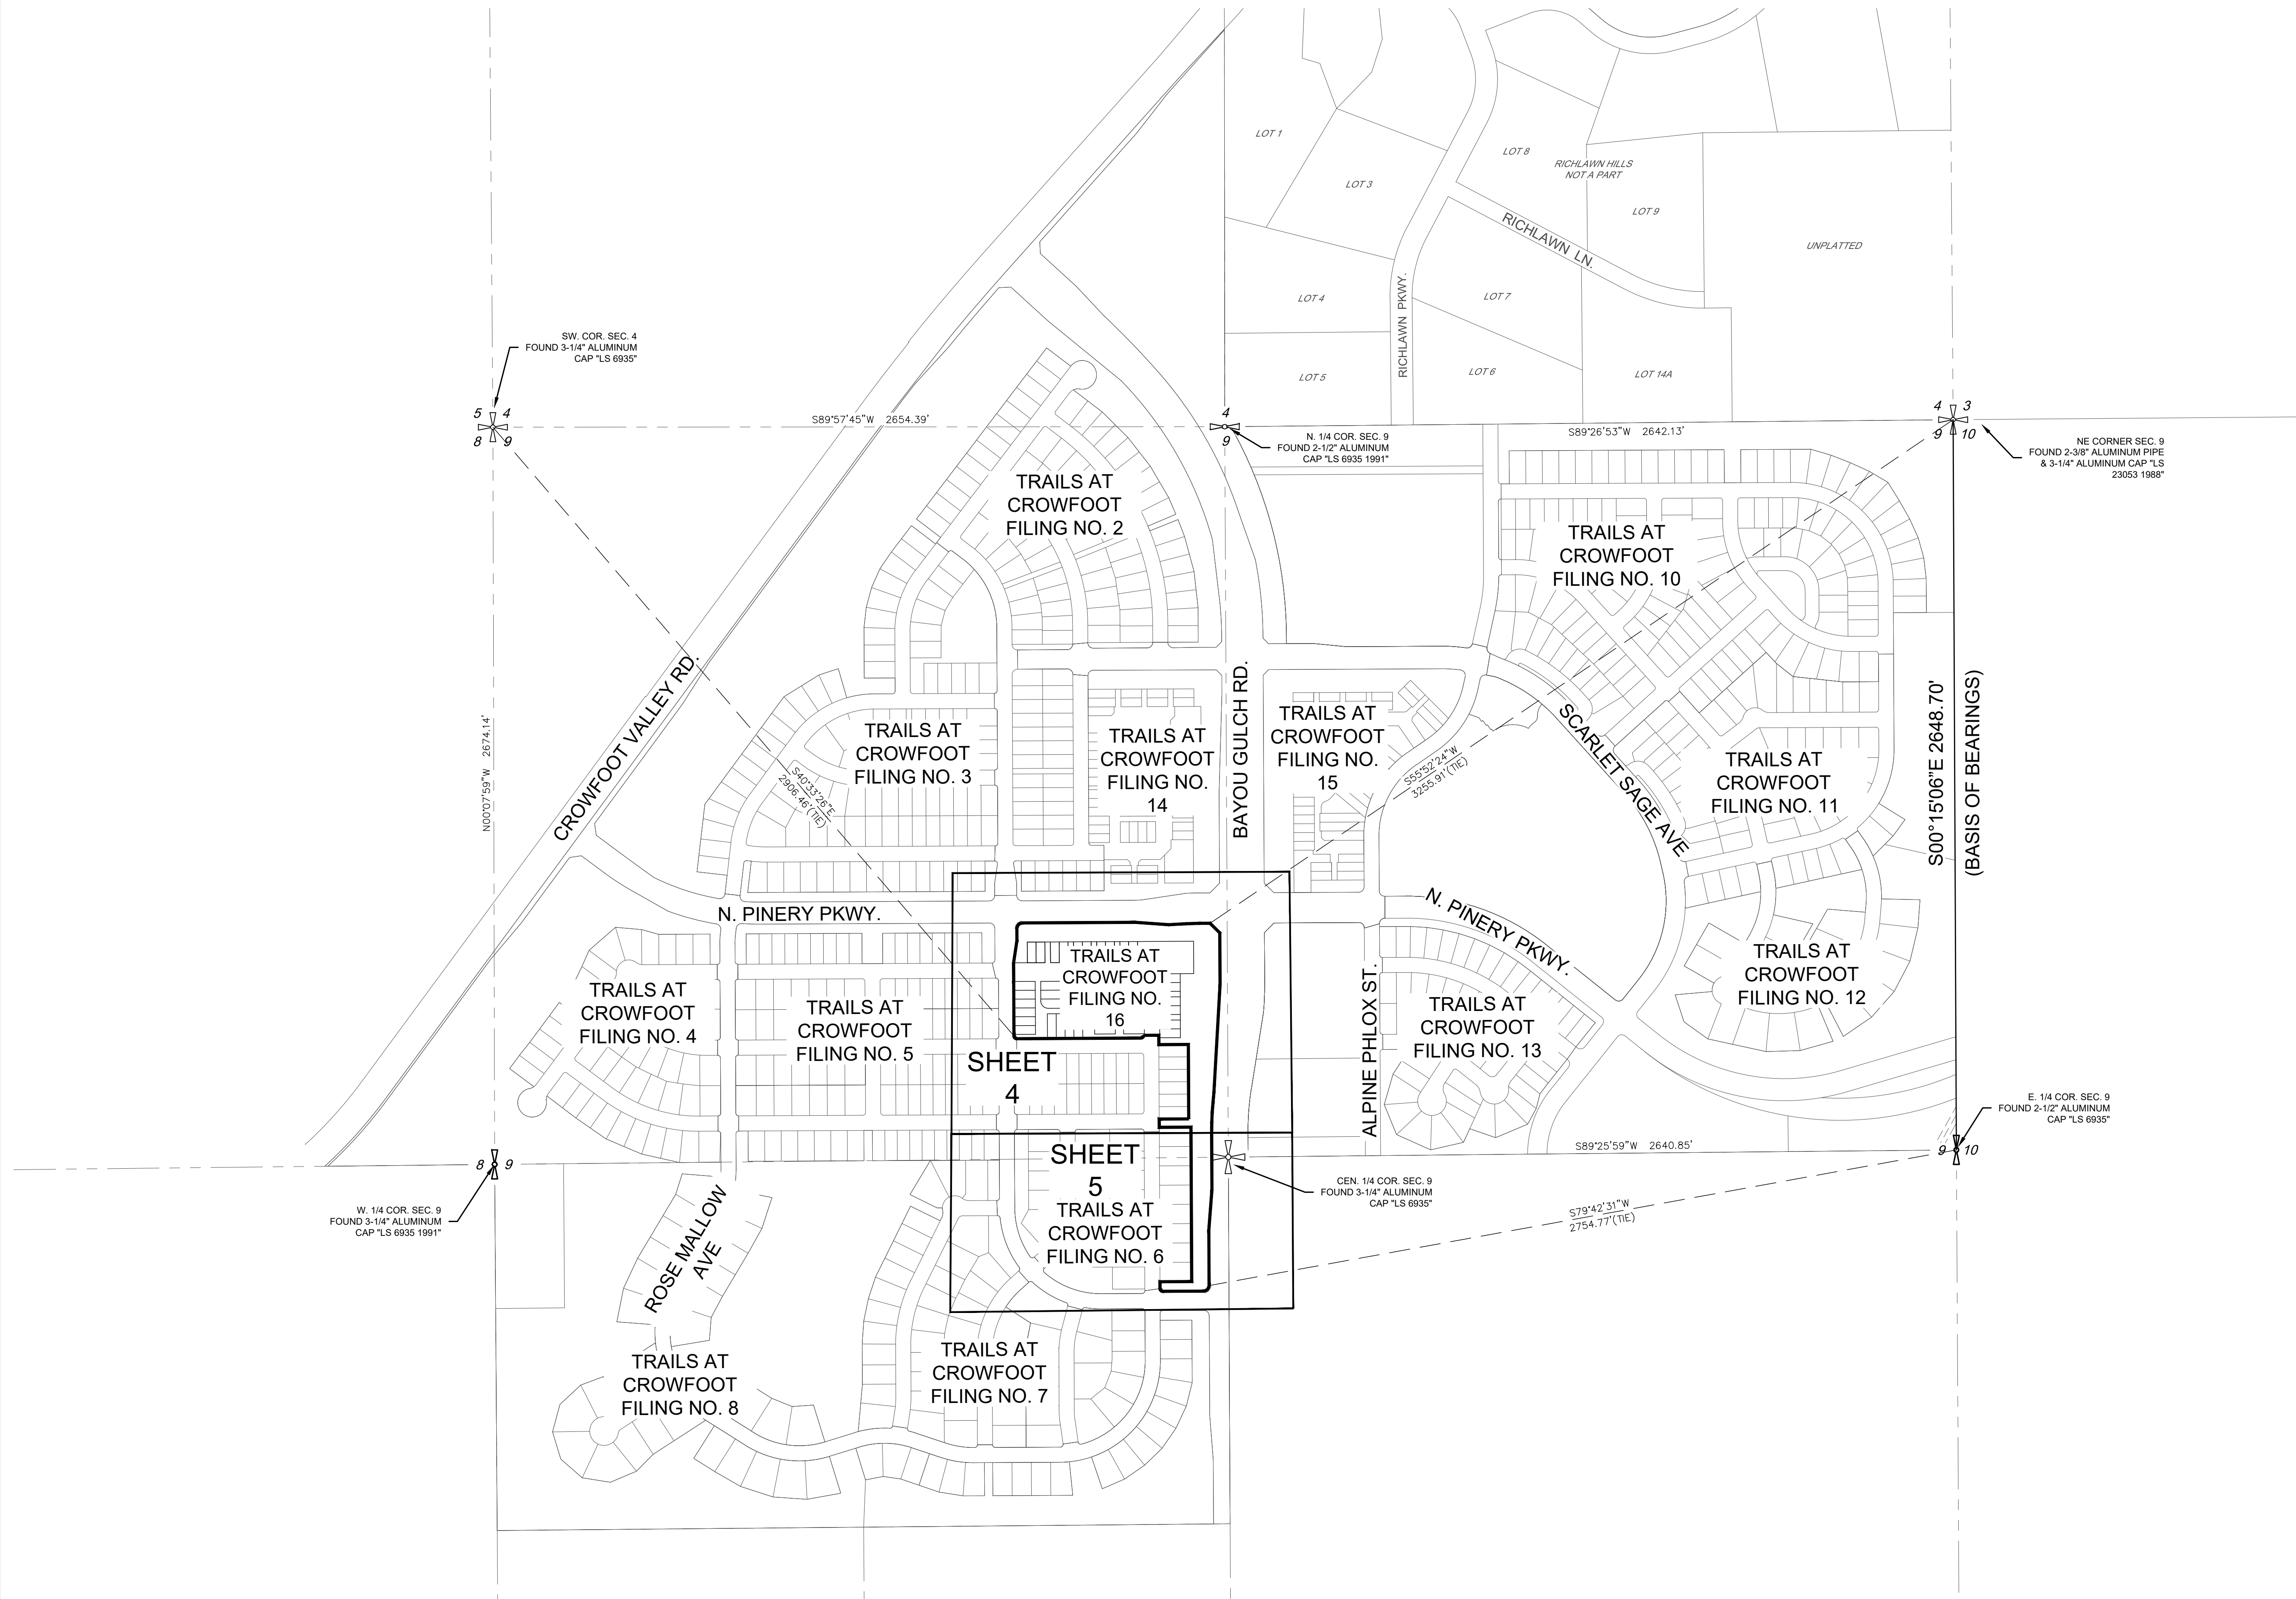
LOT 1
LOT 3
LOT 8
RICHLAWN HILLS NOT A PART
LOT 9
RICHLAWN LN.
UNPLATTED
LOT 4
RICHLAWN PKWY.
LOT 7
LOT 5
LOT 6
LOT 14A

SW. COR. SEC. 4 FOUND 3-1/4" ALUMINUM CAP "LS 6935"

5 4 8 9
S89°57'45"W 2654.39'
4 9
N. 1/4 COR. SEC. 9 FOUND 2-1/2" ALUMINUM CAP "LS 6935 1991"
S89°26'53"W 2642.13'
4 3 9 10
NE CORNER SEC. 9 FOUND 2-3/8" ALUMINUM PIPE & 3-1/4" ALUMINUM CAP "LS 23053 1988"

TRAILS AT CROWFOOT FILING NO. 2
TRAILS AT CROWFOOT FILING NO. 10
CROWFOOT VALLEY RD.
N00°07'59"W 2674.14'
TRAILS AT CROWFOOT FILING NO. 3
S40°33'26"E 2906.46'(TIE)
TRAILS AT CROWFOOT FILING NO. 14
BAYOU GULCH RD.
TRAILS AT CROWFOOT FILING NO. 15
S55°52'24"W 3255.91'(TIE)
SCARLET SAGE AVE
TRAILS AT CROWFOOT FILING NO. 11
S00°15'06"E 2648.70'
(BASIS OF BEARINGS)
N. PINERY PKWY.
N. PINERY PKWY.
TRAILS AT CROWFOOT FILING NO. 16
TRAILS AT CROWFOOT FILING NO. 12
TRAILS AT CROWFOOT FILING NO. 4
TRAILS AT CROWFOOT FILING NO. 5
SHEET 4
ALPINE PHLOX ST.
TRAILS AT CROWFOOT FILING NO. 13
E. 1/4 COR. SEC. 9 FOUND 2-1/2" ALUMINUM CAP "LS 6935"
8 9
SHEET 5
S89°25'59"W 2640.85'
9 10
W. 1/4 COR. SEC. 9 FOUND 3-1/4" ALUMINUM CAP "LS 6935 1991"
CEN. 1/4 COR. SEC. 9 FOUND 3-1/4" ALUMINUM CAP "LS 6935"
S79°42'31"W 2754.77'(TIE)
TRAILS AT CROWFOOT FILING NO. 6
ROSE MALLOW AVE
TRAILS AT CROWFOOT FILING NO. 8
TRAILS AT CROWFOOT FILING NO. 7